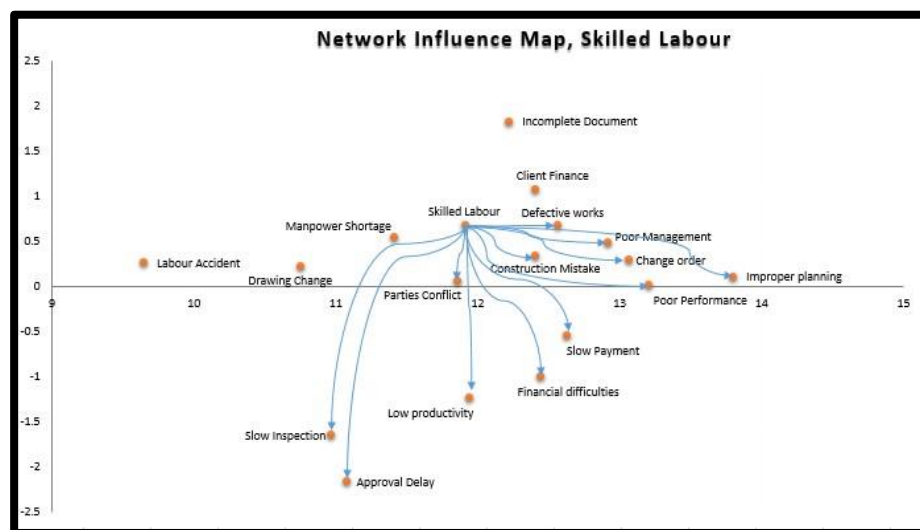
Network Influence Map, Skilled Labour

2.5
2
1.5
1
0.5
0
-0.5
-1
-1.5
-2
-2.5

9
10
11
12
13
14
15

Incomplete Document
Client Finance
Skilled Labour
Defective works
Manpower Shortage
Poor Management
Labour Accident
Drawing Change
Construction Mistake
Change order
Improper planning
Parties Conflict
Poor Performance
Slow Payment
Financial difficulties
Low productivity
Slow Inspection
Approval Delay